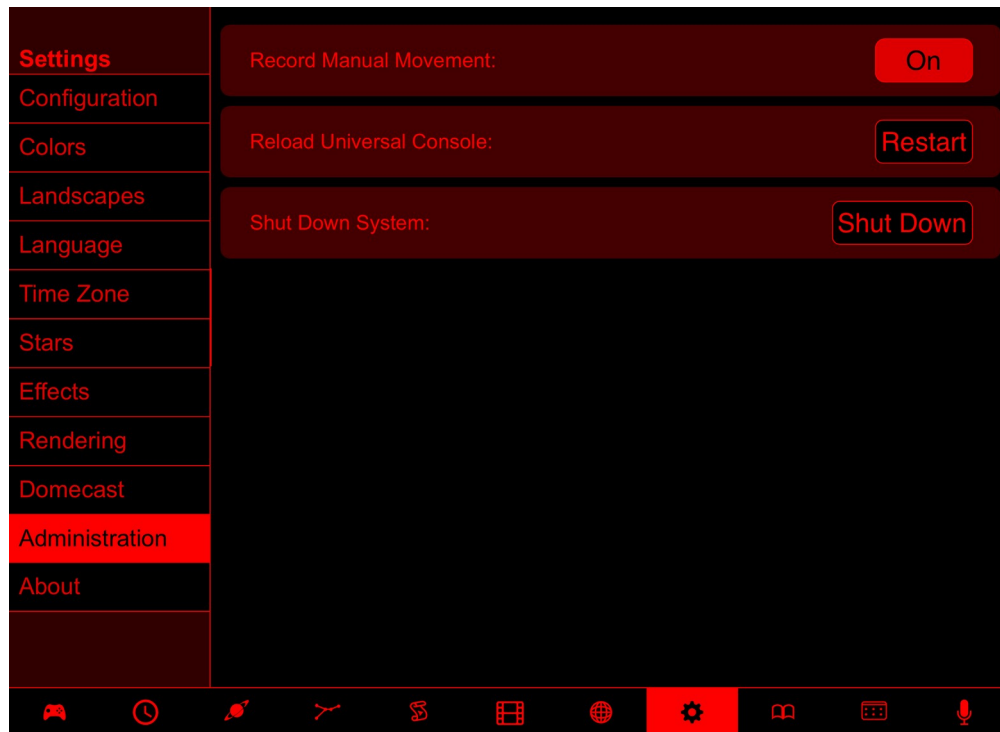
Settings
Configuration
Colors
Landscapes
Language
Time Zone
Stars
Effects
Rendering
Domecast
Administration
About

Record Manual Movement:
On

Reload Universal Console:
Restart

Shut Down System:
Shut Down